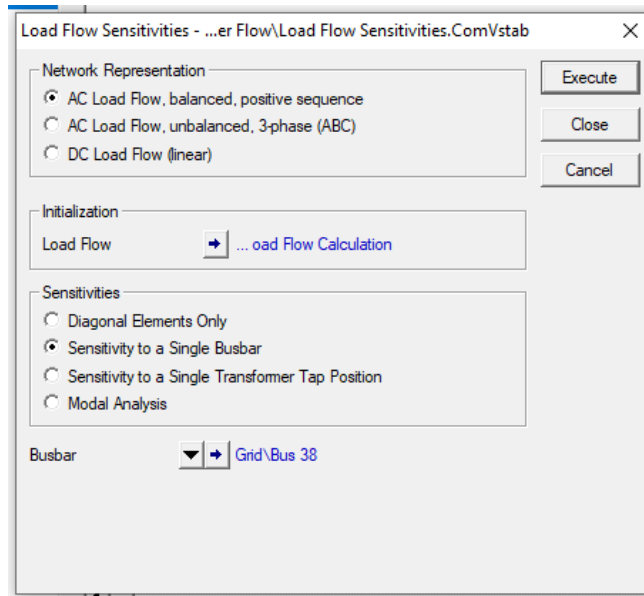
Load Flow Sensitivities - ...er Flow\Load Flow Sensitivities.ComVstab

Network Representation
AC Load Flow, balanced, positive sequence
AC Load Flow, unbalanced, 3-phase (ABC)
DC Load Flow (linear)

Execute
Close
Cancel

Initialization
Load Flow
... oad Flow Calculation

Sensitivities
Diagonal Elements Only
Sensitivity to a Single Busbar
Sensitivity to a Single Transformer Tap Position
Modal Analysis

Busbar
Grid\Bus 38